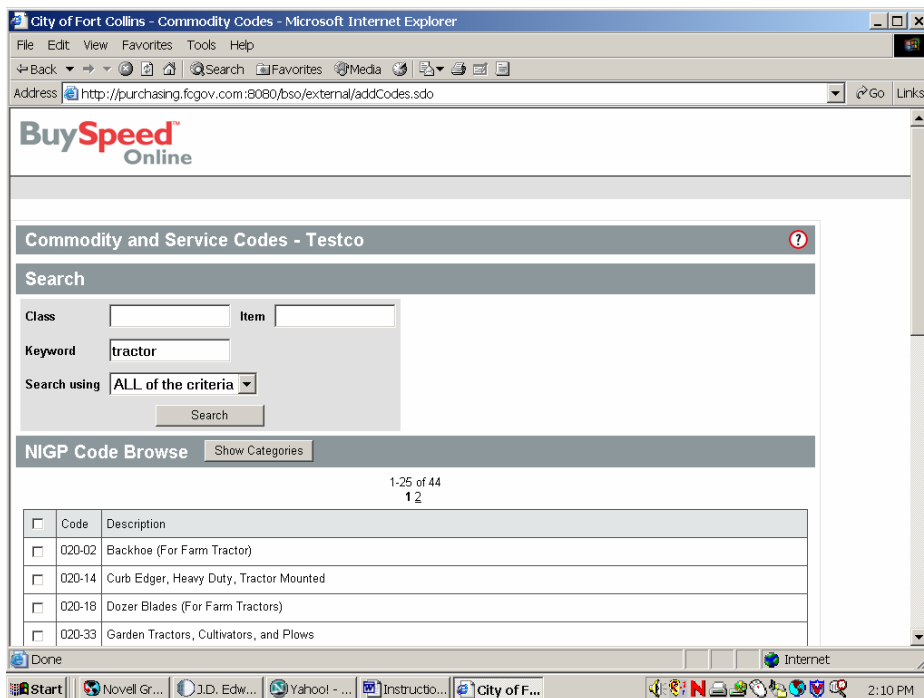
City of Fort Collins - Commodity Codes - Microsoft Internet Explorer

File Edit View Favorites Tools Help

Back Search Favorites Media

Address http://purchasing.fcgov.com:8080/bso/external/addCodes.sdo Go Links

BuySpeed™ Online

Commodity and Service Codes - Testco

Search

Class

Item

Keyword tractor

Search using ALL of the criteria

Search

NIGP Code Browse Show Categories

1-25 of 44
1 2

| | Code | Description |
|---|---|---|
| ☐ | 020-02 | Backhoe (For Farm Tractor) |
| ☐ | 020-14 | Curb Edger, Heavy Duty, Tractor Mounted |
| ☐ | 020-18 | Dozer Blades (For Farm Tractors) |
| ☐ | 020-33 | Garden Tractors, Cultivators, and Plows |

Done Internet

Start Novell Gr... J.D. Edw... Yahoo! - ... Instructio... City of F... 2:10 PM